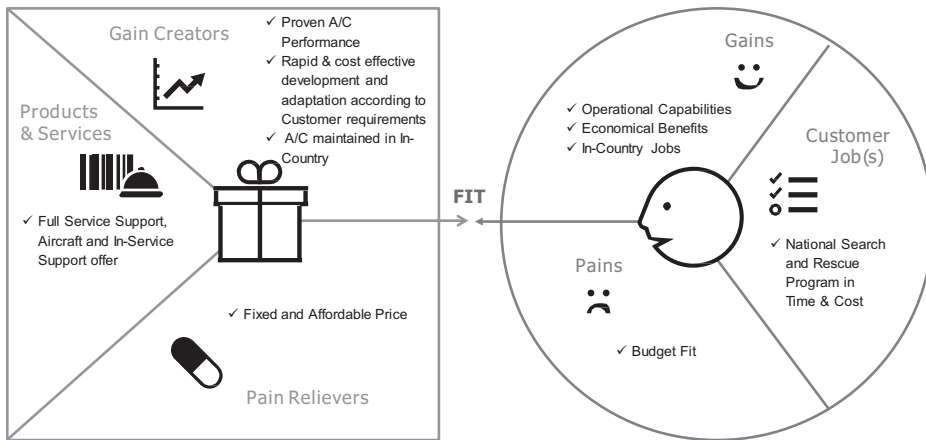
Gain Creators

✓ Proven A/C Performance
✓ Rapid & cost effective development and adaptation according to Customer requirements
✓ A/C maintained in In-Country

Products & Services

✓ Full Service Support, Aircraft and In-Service Support offer

✓ Fixed and Affordable Price

Pain Relievers

FIT

Gains

✓ Operational Capabilities
✓ Economical Benefits
✓ In-Country Jobs

Customer Job(s)

✓ National Search and Rescue Program in Time & Cost

Pains

✓ Budget Fit